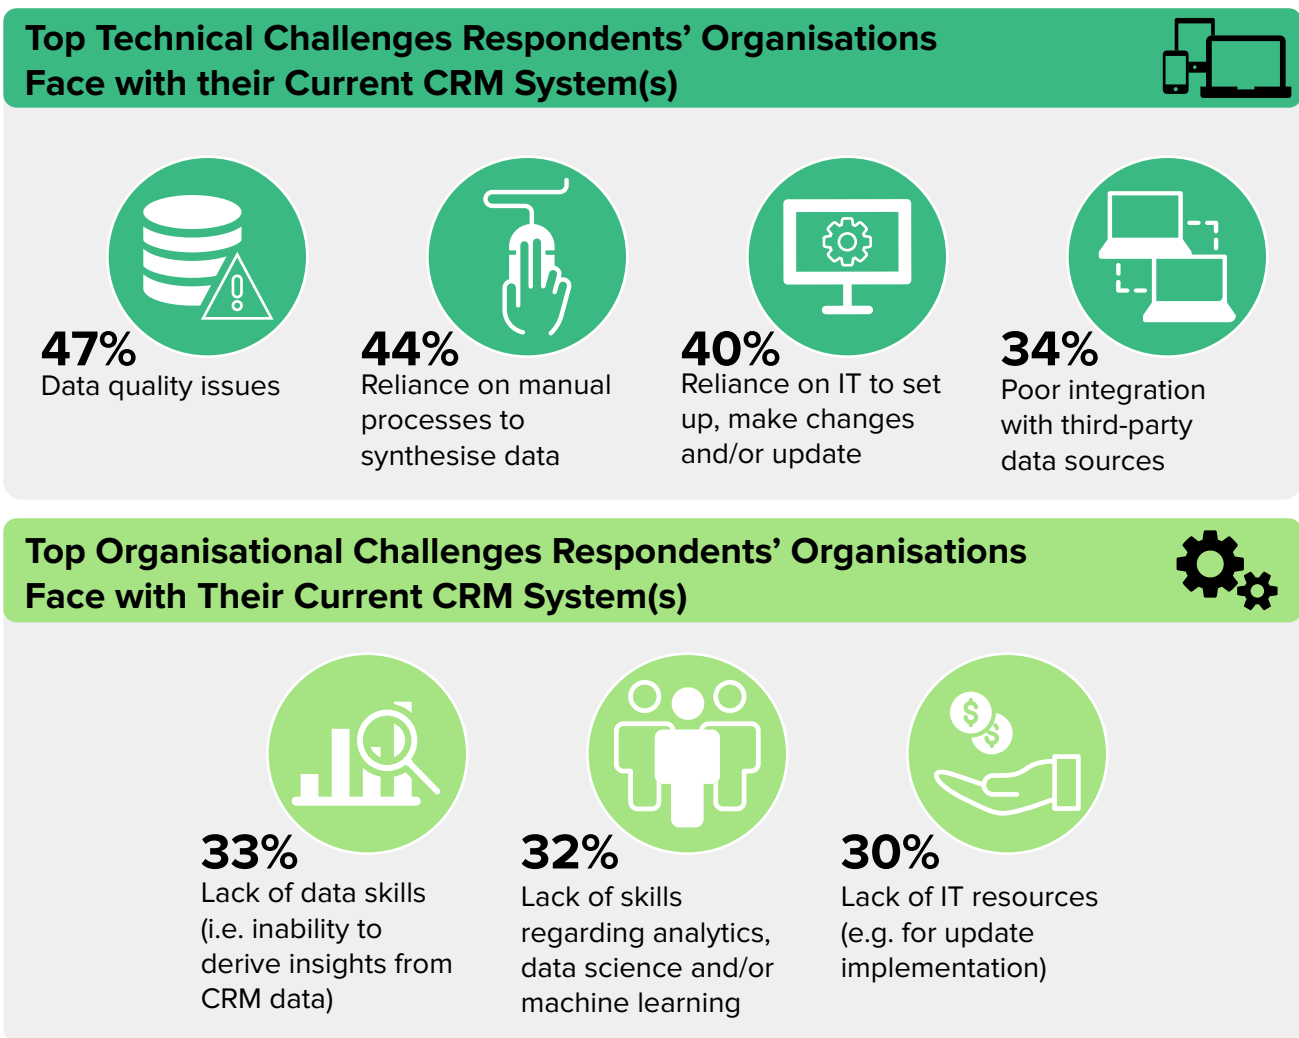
Top Technical Challenges Respondents' Organisations Face with their Current CRM System(s)

47%
Data quality issues

44%
Reliance on manual processes to synthesise data

40%
Reliance on IT to set up, make changes and/or update

34%
Poor integration with third-party data sources

Top Organisational Challenges Respondents' Organisations Face with Their Current CRM System(s)

33%
Lack of data skills (i.e. inability to derive insights from CRM data)

32%
Lack of skills regarding analytics, data science and/or machine learning

30%
Lack of IT resources (e.g. for update implementation)